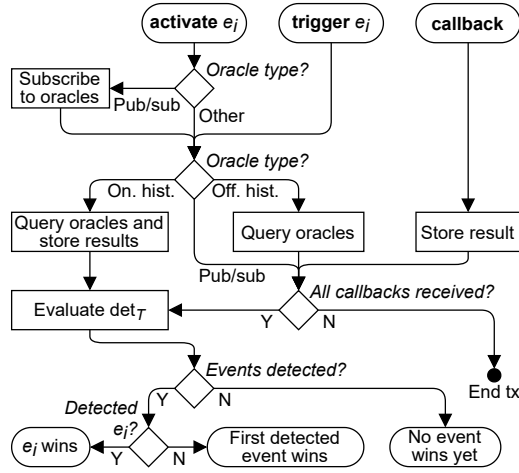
**activate** $e_i$

**trigger** $e_i$

**callback**

Subscribe to oracles

*Oracle type?*

Pub/sub

Other

*Oracle type?*

On. hist.

Off. hist.

Query oracles and store results

Query oracles

Store result

Pub/sub

Evaluate $\det_T$

*All callbacks received?*

Y

N

End tx

*Events detected?*

Y

N

*Detected* $e_i$*?*

Y

N

$e_i$ wins

First detected event wins

No event wins yet